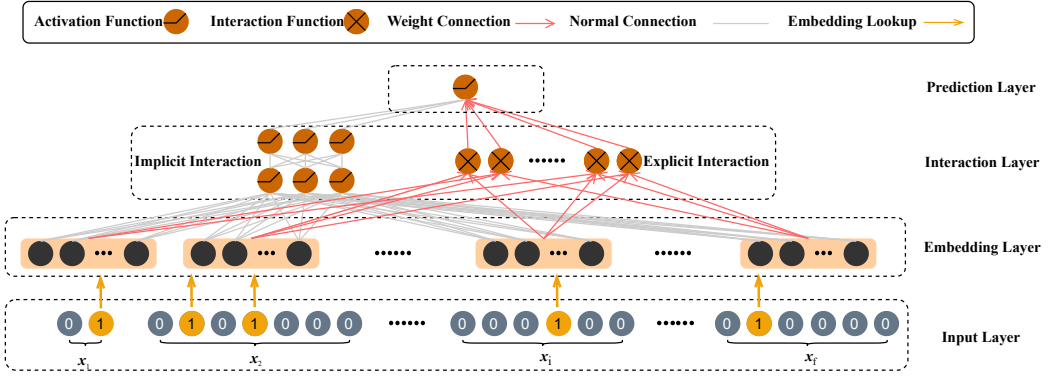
Activation Function Interaction Function Weight Connection Normal Connection Embedding Lookup

Prediction Layer

Implicit Interaction ······ Explicit Interaction

Interaction Layer

••• ••• •••••• ••• •••••• •••

Embedding Layer

0 1 0 1 0 1 0 0 0 •••••• 0 0 0 1 0 0 •••••• 0 1 0 0 0 0

$x_1$ $x_2$ $x_i$ $x_f$

Input Layer